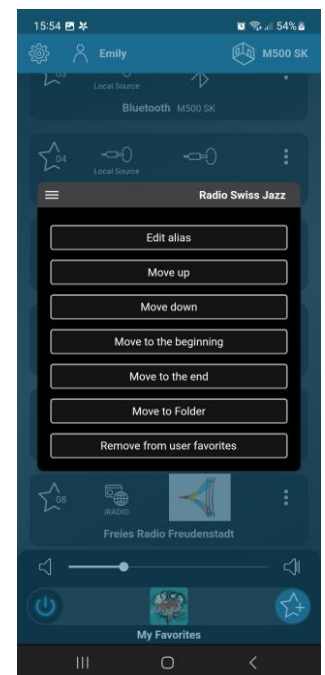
15:54

54%

Emily

M500 SK

03

Local Source

Bluetooth M500 SK

04

Local Source

Radio Swiss Jazz

Edit alias

Move up

Move down

Move to the beginning

Move to the end

Move to Folder

Remove from user favorites

08

iRADIO

Freies Radio Freudenstadt

My Favorites